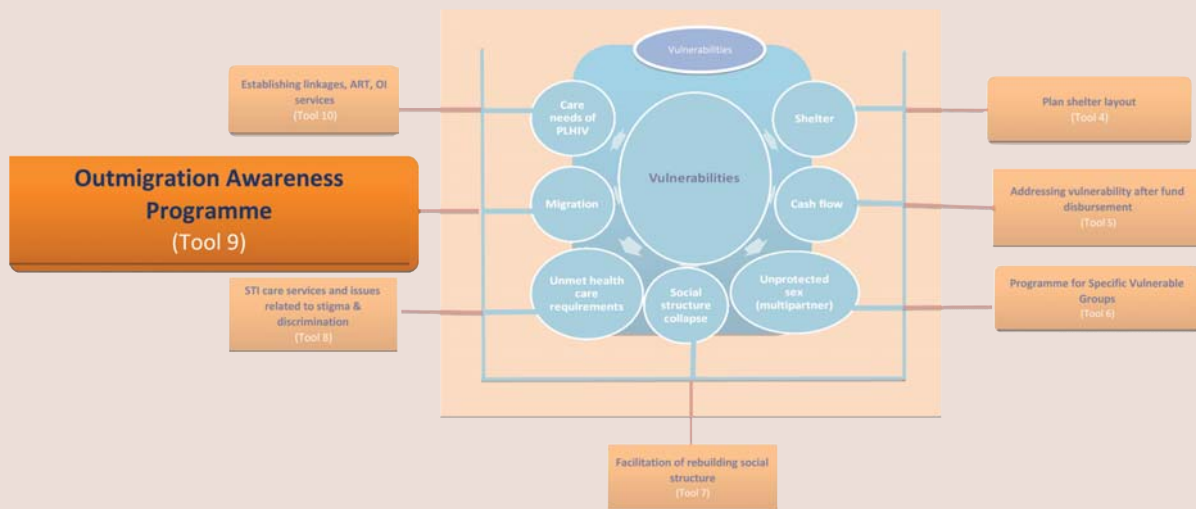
Vulnerabilities

Establishing linkages, ART, OI services
(Tool 10)

Plan shelter layout
(Tool 4)

Outmigration Awareness Programme
(Tool 9)

Care needs of PLHIV

Shelter

Vulnerabilities

Migration

Cash flow

Addressing vulnerability after fund disbursement
(Tool 5)

STI care services and issues related to stigma & discrimination
(Tool 8)

Unmet health care requirements

Social structure collapse

Unprotected sex (multipartner)

Programme for Specific Vulnerable Groups
(Tool 6)

Facilitation of rebuilding social structure
(Tool 7)